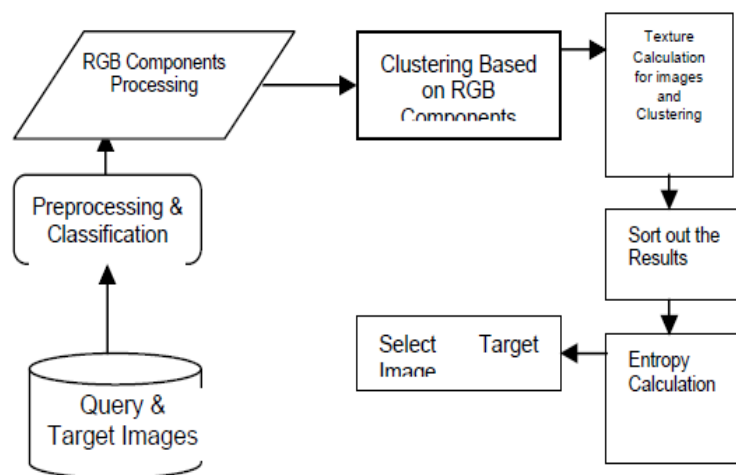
RGB Components Processing

Clustering Based on RGB Components

Texture Calculation for images and Clustering

Preprocessing & Classification

Sort out the Results

Select Target Image

Entropy Calculation

Query & Target Images